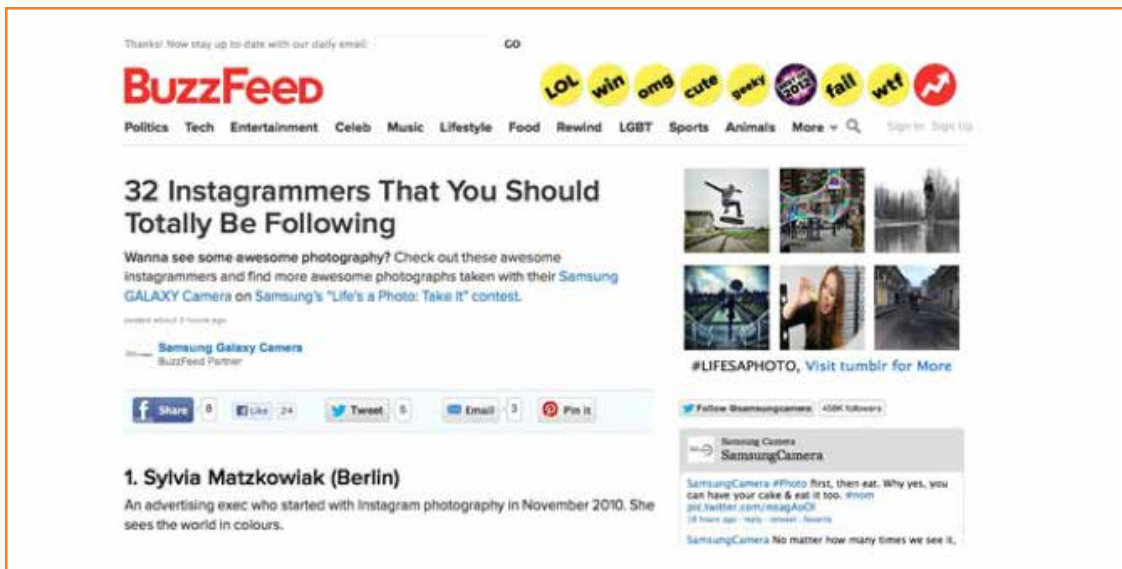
Thanks! Now stay up to date with our daily email: GO

BuzzFeed

LOL win omg cute geeky 2012 fail wtf

Politics Tech Entertainment Celeb Music Lifestyle Food Rewind LGBT Sports Animals More Sign In Sign Up

32 Instagrammers That You Should Totally Be Following

Wanna see some awesome photography? Check out these awesome instagrammers and find more awesome photographs taken with their Samsung GALAXY Camera on Samsung's "Life's a Photo: Take it" contest.

posted about 3 hours ago

Samsung Galaxy Camera
BuzzFeed Partner

Share 8 Like 24 Tweet 5 Email 3 Pin it

1. Sylvia Matzkowiak (Berlin)

An advertising exec who started with Instagram photography in November 2010. She sees the world in colours.

#LIFESAPHOTO, Visit tumblr for More

Follow @samsungcamera 458K followers

Samsung Camera
SamsungCamera

SamsungCamera #Photo first, then eat. Why yes, you can have your cake & eat it too. #nom pic.twitter.com/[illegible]
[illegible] hours ago · reply · retweet · favorite

SamsungCamera No matter how many times we see it,